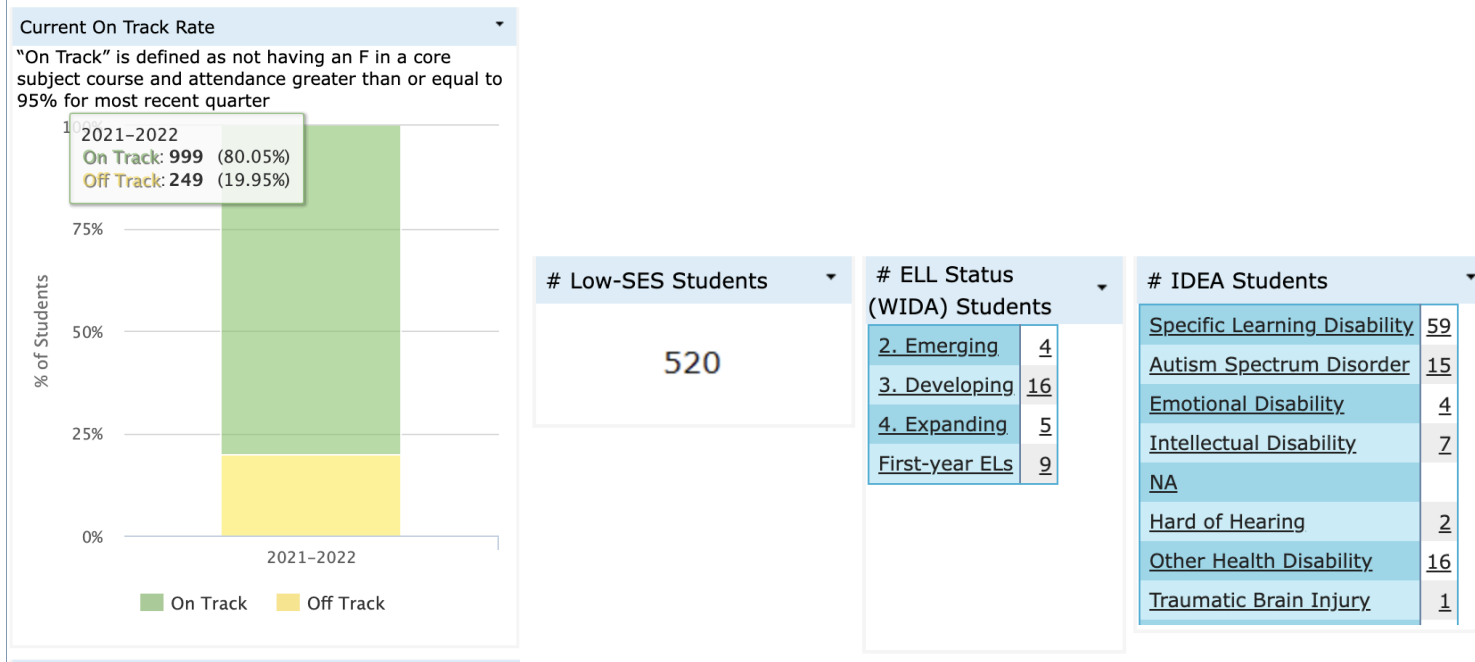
Current On Track Rate

"On Track" is defined as not having an F in a core subject course and attendance greater than or equal to 95% for most recent quarter

2021–2022
On Track: 999 (80.05%)
Off Track: 249 (19.95%)

100%
75%
50%
25%
0%

% of Students

2021–2022

On Track   Off Track

# Low-SES Students

520

# ELL Status (WIDA) Students

| | |
|---|---|
| 2. Emerging | 4 |
| 3. Developing | 16 |
| 4. Expanding | 5 |
| First-year ELs | 9 |

# IDEA Students

| | |
|---|---|
| Specific Learning Disability | 59 |
| Autism Spectrum Disorder | 15 |
| Emotional Disability | 4 |
| Intellectual Disability | 7 |
| NA | |
| Hard of Hearing | 2 |
| Other Health Disability | 16 |
| Traumatic Brain Injury | 1 |